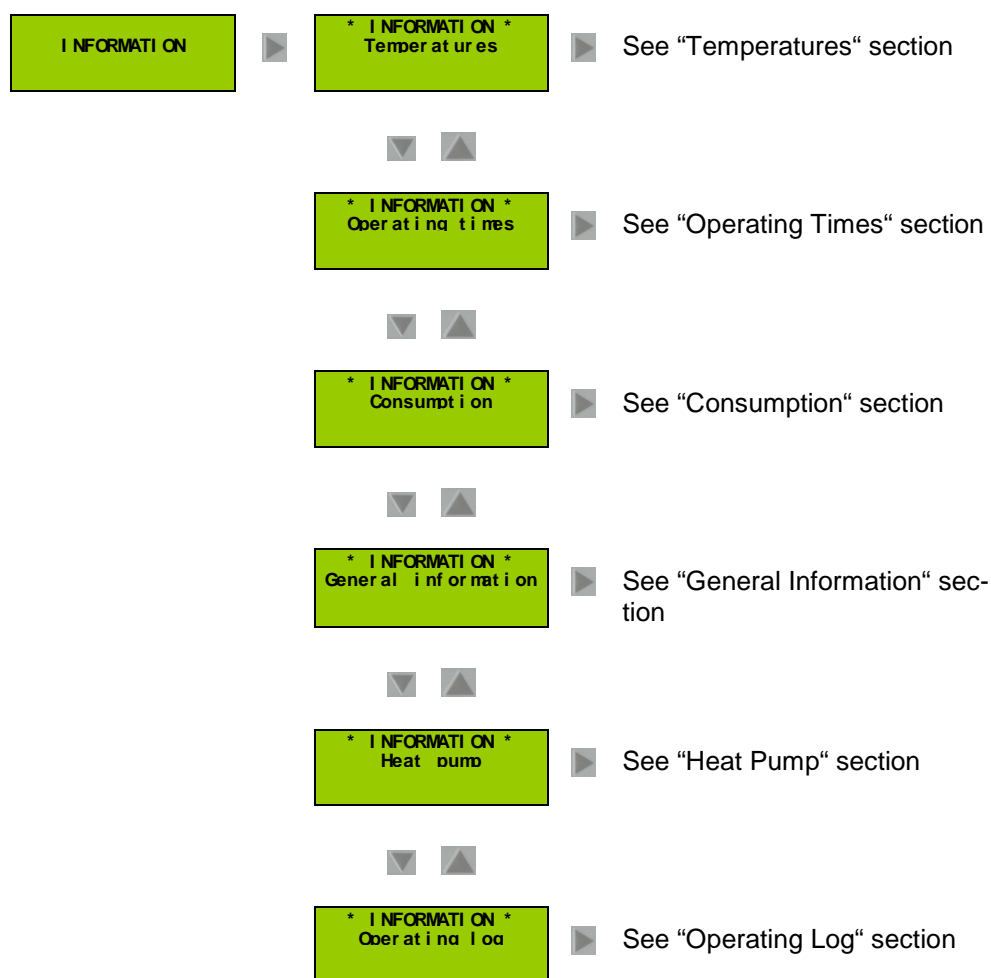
INFORMATION

* INFORMATION *
Temperatures

See “Temperatures“ section

* INFORMATION *
Operating times

See “Operating Times“ section

* INFORMATION *
Consumption

See “Consumption“ section

* INFORMATION *
General information

See “General Information“ section

* INFORMATION *
Heat pump

See “Heat Pump“ section

* INFORMATION *
Operating log

See “Operating Log“ section